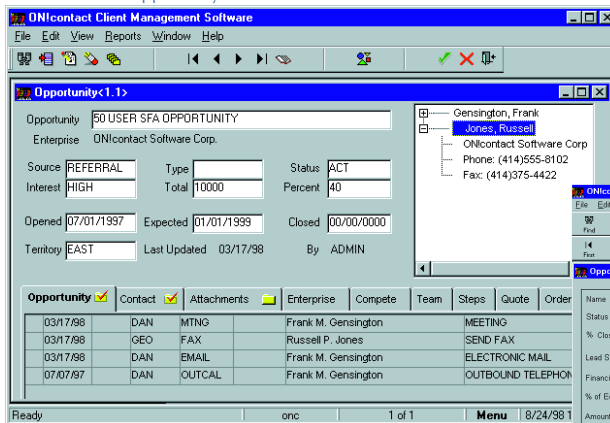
ON!contact Client Management Software

File Edit View Reports Window Help

Opportunity<1.1>

Opportunity 50 USER SFA OPPORTUNITY
Enterprise ON!contact Software Corp.

Source REFERRAL
Type
Status ACT
Interest HIGH
Total 10000
Percent 40

Opened 07/01/1997
Expected 01/01/1999
Closed 00/00/0000

Territory EAST
Last Updated 03/17/98
By ADMIN

Gensington, Frank
Jones, Russell
ON!contact Software Corp
Phone: (414)555-8102
Fax: (414)375-4422

Opportunity | Contact | Attachments | Enterprise | Compete | Team | Steps | Quote | Order

| 03/17/98 | DAN | MTNG | Frank M. Gensington | MEETING |
|---|---|---|---|---|
| 03/17/98 | GEO | FAX | Russell P. Jones | SEND FAX |
| 03/17/98 | DAN | EMAIL | Frank M. Gensington | ELECTRONIC MAIL |
| 07/07/97 | DAN | OUTCAL | Frank M. Gensington | OUTBOUND TELEPHO |

Ready | onc | 1 of 1 | Menu | 8/24/98 1

ON!co
File Edi
Find
First
Oppo
Name
Status
% Clo
Lead S
Financ
% of E
Amoun